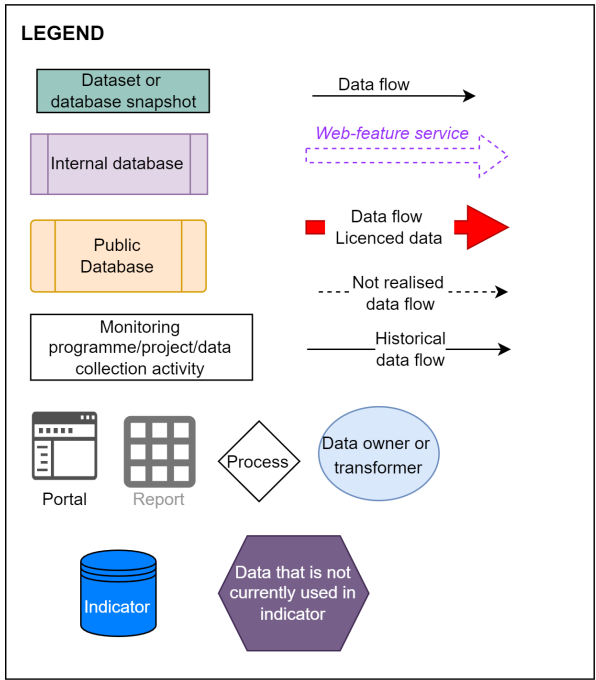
LEGEND

Dataset or database snapshot

Data flow

Internal database

Web-feature service

Public Database

Data flow Licenced data

Not realised data flow

Monitoring programme/project/data collection activity

Historical data flow

Portal

Report

Process

Data owner or transformer

Indicator

Data that is not currently used in indicator